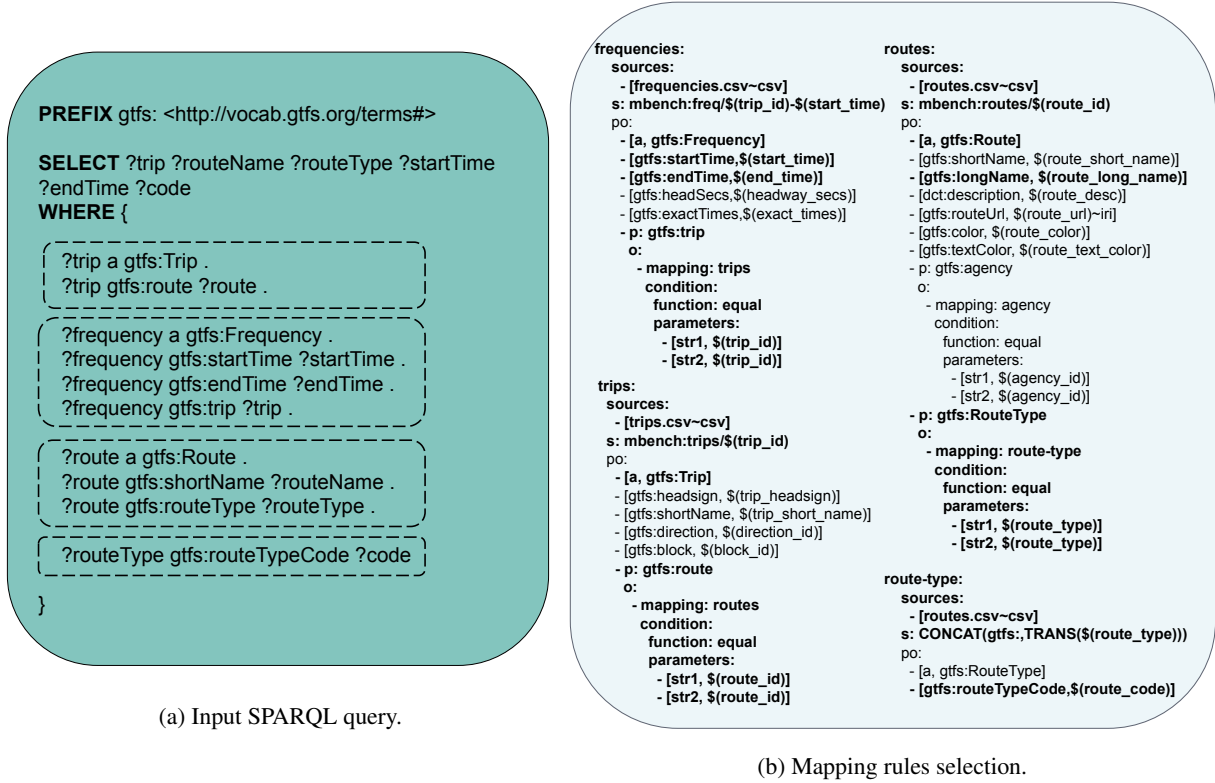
PREFIX gtfs: <http://vocab.gtfs.org/terms#>

SELECT ?trip ?routeName ?routeType ?startTime ?endTime ?code
WHERE {

?trip a gtfs:Trip .
?trip gtfs:route ?route .

?frequency a gtfs:Frequency .
?frequency gtfs:startTime ?startTime .
?frequency gtfs:endTime ?endTime .
?frequency gtfs:trip ?trip .

?route a gtfs:Route .
?route gtfs:shortName ?routeName .
?route gtfs:routeType ?routeType .

?routeType gtfs:routeTypeCode ?code

}

(a) Input SPARQL query.

frequencies:
sources:
- [frequencies.csv~csv]
s: mbench:freq/$(trip_id)-$(start_time)
po:
- [a, gtfs:Frequency]
- [gtfs:startTime,$(start_time)]
- [gtfs:endTime,$(end_time)]
- [gtfs:headSecs,$(headway_secs)]
- [gtfs:exactTimes,$(exact_times)]
- p: gtfs:trip
o:
- mapping: trips
condition:
function: equal
parameters:
- [str1, $(trip_id)]
- [str2, $(trip_id)]

trips:
sources:
- [trips.csv~csv]
s: mbench:trips/$(trip_id)
po:
- [a, gtfs:Trip]
- [gtfs:headsign, $(trip_headsign)]
- [gtfs:shortName, $(trip_short_name)]
- [gtfs:direction, $(direction_id)]
- [gtfs:block, $(block_id)]
- p: gtfs:route
o:
- mapping: routes
condition:
function: equal
parameters:
- [str1, $(route_id)]
- [str2, $(route_id)]

routes:
sources:
- [routes.csv~csv]
s: mbench:routes/$(route_id)
po:
- [a, gtfs:Route]
- [gtfs:shortName, $(route_short_name)]
- [gtfs:longName, $(route_long_name)]
- [dct:description, $(route_desc)]
- [gtfs:routeUrl, $(route_url)~iri]
- [gtfs:color, $(route_color)]
- [gtfs:textColor, $(route_text_color)]
- p: gtfs:agency
o:
- mapping: agency
condition:
function: equal
parameters:
- [str1, $(agency_id)]
- [str2, $(agency_id)]
- p: gtfs:RouteType
o:
- mapping: route-type
condition:
function: equal
parameters:
- [str1, $(route_type)]
- [str2, $(route_type)]

route-type:
sources:
- [routes.csv~csv]
s: CONCAT(gtfs:,TRANS($(route_type)))
po:
- [a, gtfs:RouteType]
- [gtfs:routeTypeCode,$(route_code)]

(b) Mapping rules selection.